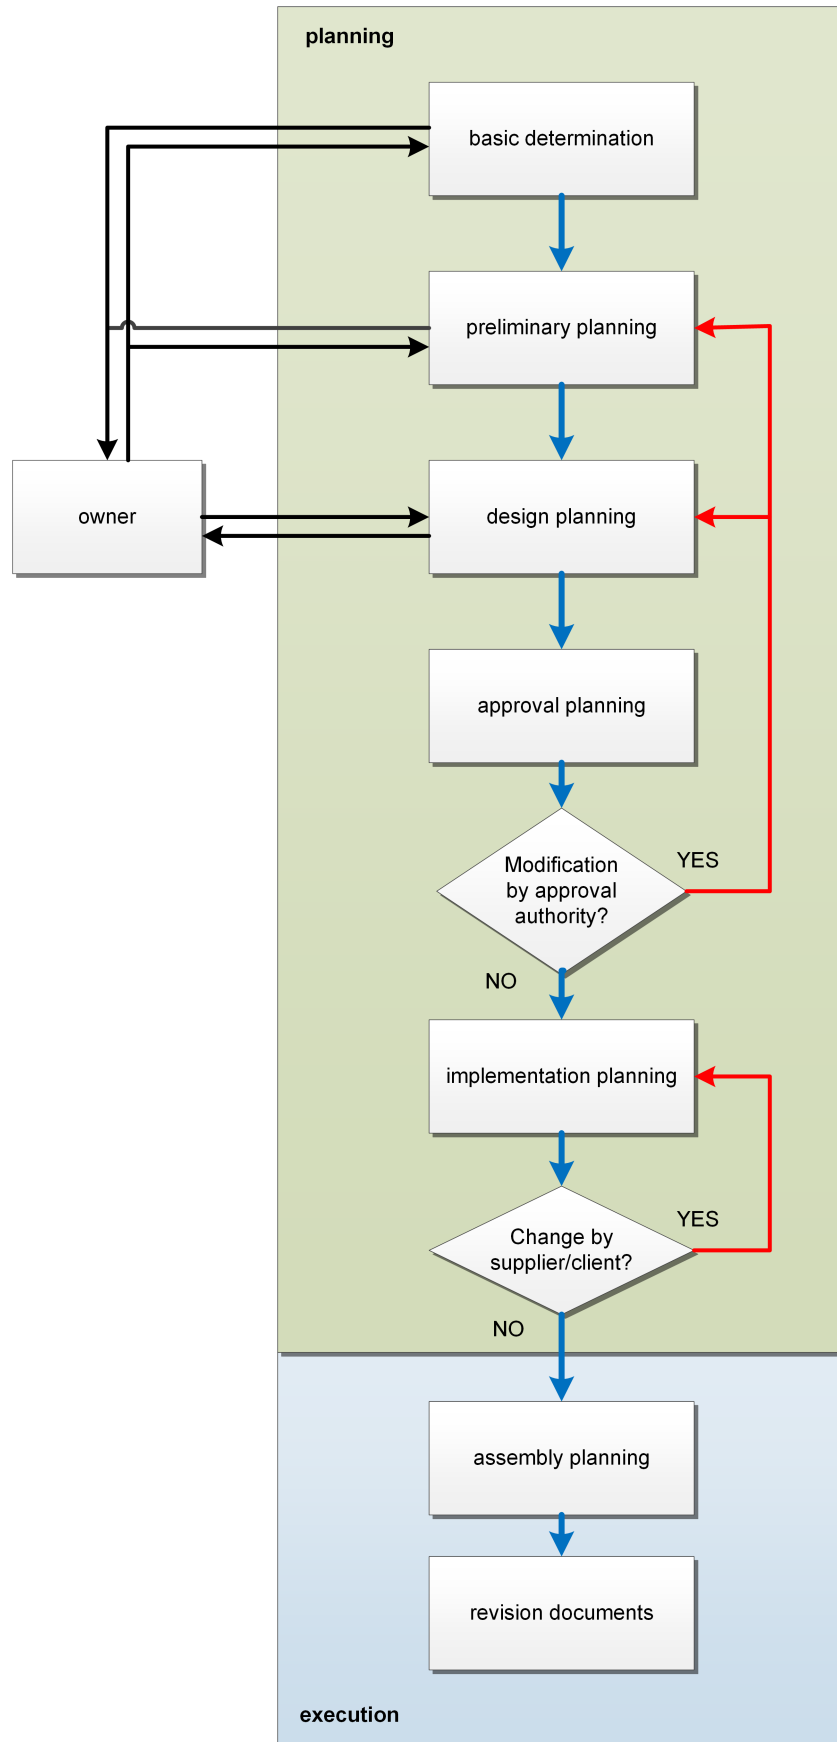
planning

basic determination

preliminary planning

owner

design planning

approval planning

Modification by approval authority?

YES

NO

implementation planning

Change by supplier/client?

YES

NO

assembly planning

revision documents

execution